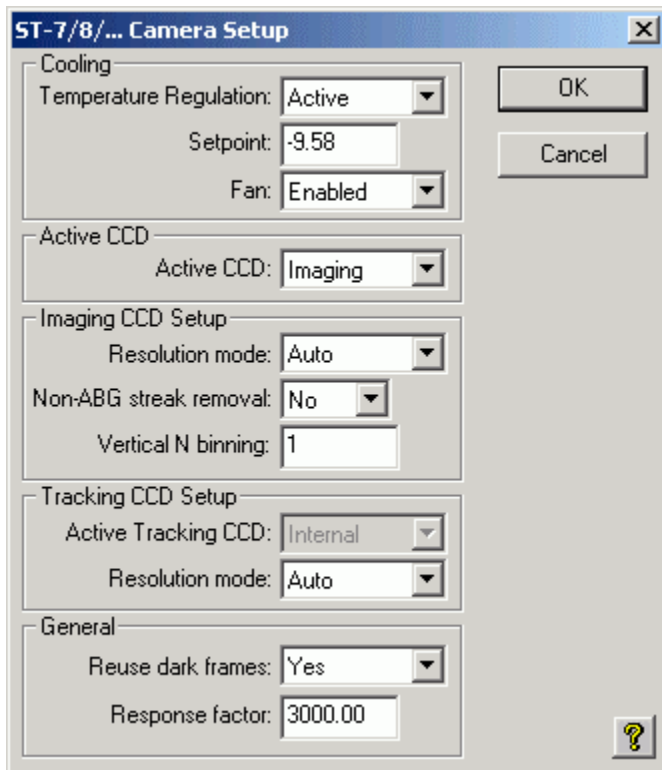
ST-7/8/... Camera Setup

Cooling
Temperature Regulation: Active
Setpoint: -9.58
Fan: Enabled

Active CCD
Active CCD: Imaging

Imaging CCD Setup
Resolution mode: Auto
Non-ABG streak removal: No
Vertical N binning: 1

Tracking CCD Setup
Active Tracking CCD: Internal
Resolution mode: Auto

General
Reuse dark frames: Yes
Response factor: 3000.00

OK
Cancel
?